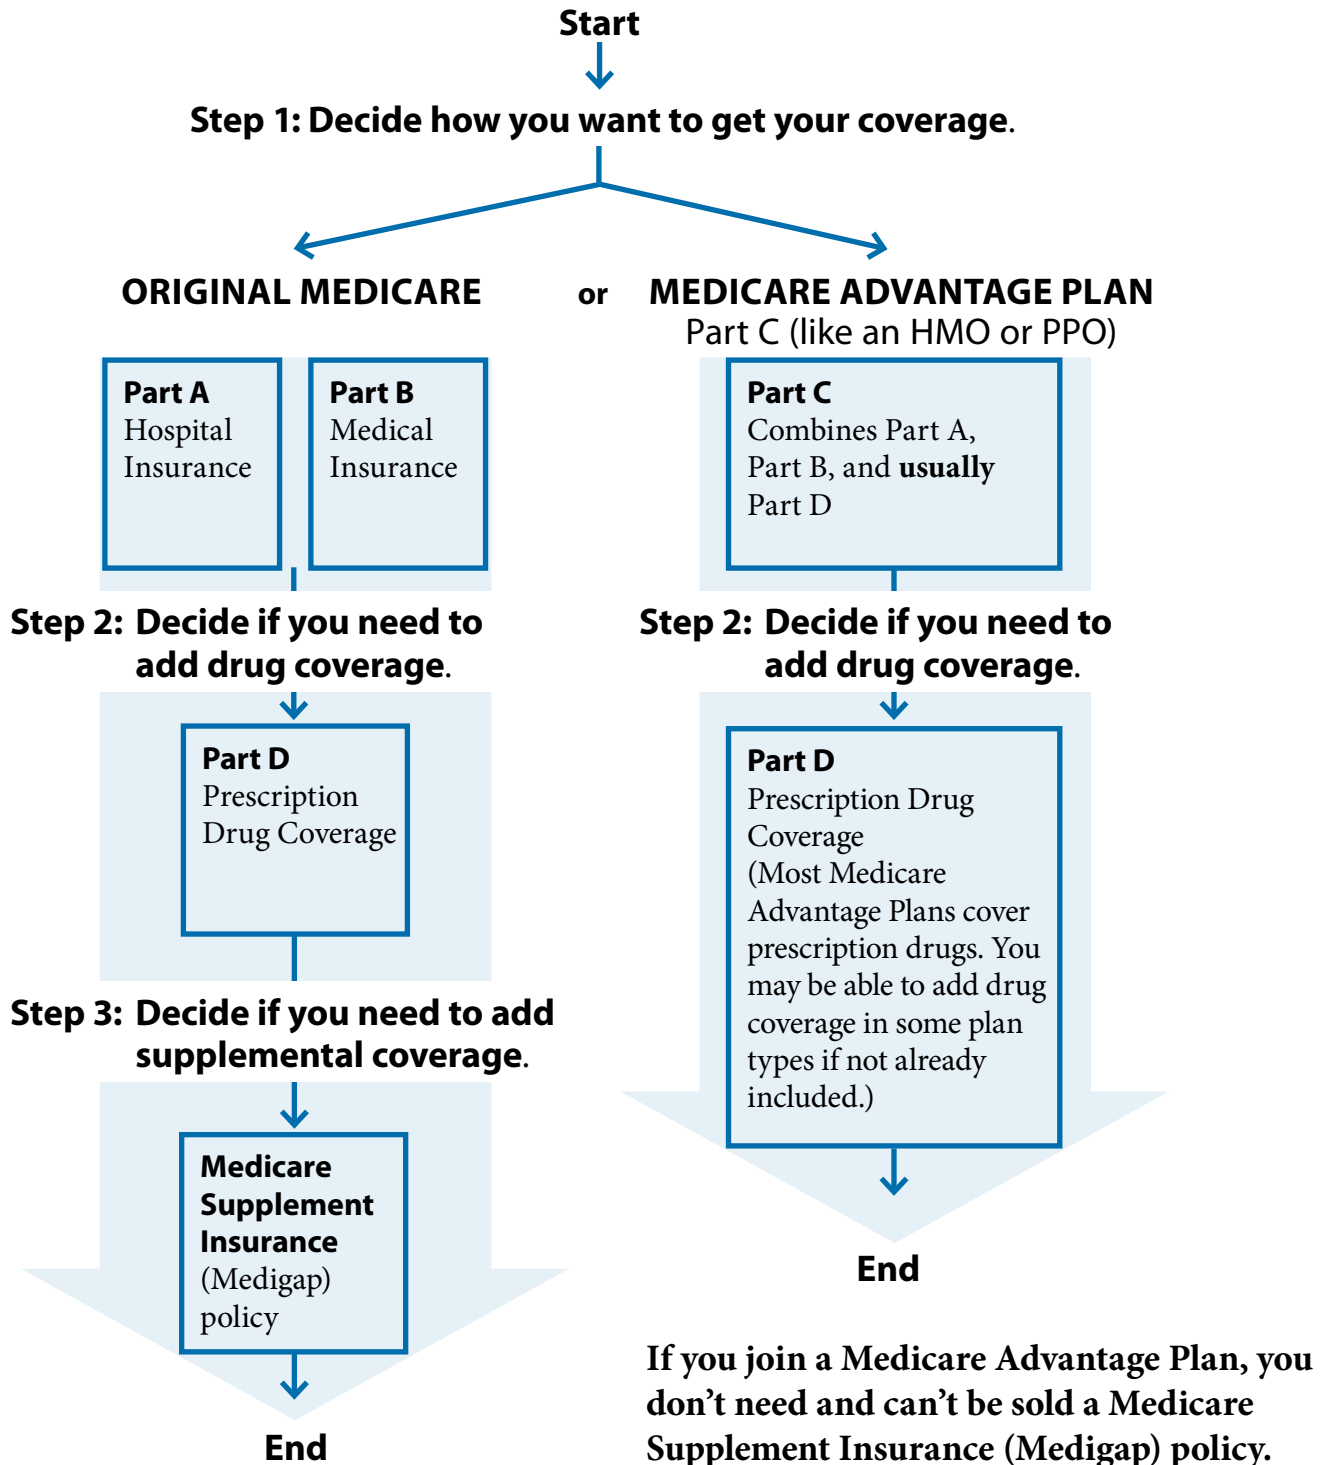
Start

Step 1: Decide how you want to get your coverage.

ORIGINAL MEDICARE

or

MEDICARE ADVANTAGE PLAN
Part C (like an HMO or PPO)

Part A
Hospital Insurance

Part B
Medical Insurance

Part C
Combines Part A, Part B, and **usually** Part D

Step 2: Decide if you need to add drug coverage.

Part D
Prescription Drug Coverage

Step 3: Decide if you need to add supplemental coverage.

Medicare Supplement Insurance
(Medigap) policy

End

Step 2: Decide if you need to add drug coverage.

Part D
Prescription Drug Coverage
(Most Medicare Advantage Plans cover prescription drugs. You may be able to add drug coverage in some plan types if not already included.)

End

If you join a Medicare Advantage Plan, you don’t need and can’t be sold a Medicare Supplement Insurance (Medigap) policy.